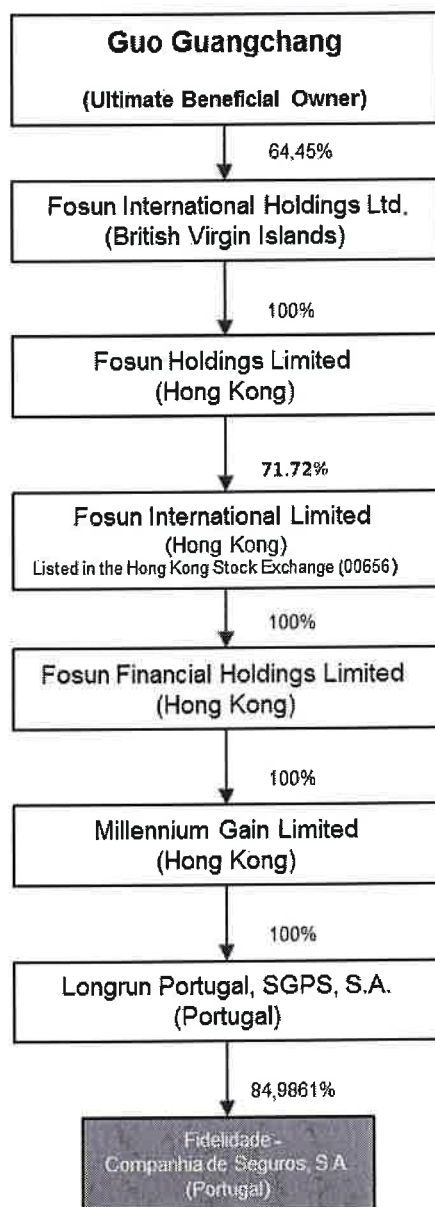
**Guo Guangchang**

(Ultimate Beneficial Owner)

64,45%

Fosun International Holdings Ltd. (British Virgin Islands)

100%

Fosun Holdings Limited (Hong Kong)

71.72%

Fosun International Limited (Hong Kong) Listed in the Hong Kong Stock Exchange (00656)

100%

Fosun Financial Holdings Limited (Hong Kong)

100%

Millennium Gain Limited (Hong Kong)

100%

Longrun Portugal, SGPS, S.A. (Portugal)

84,9861%

Fidelidade - Companhia de Seguros, S.A (Portugal)